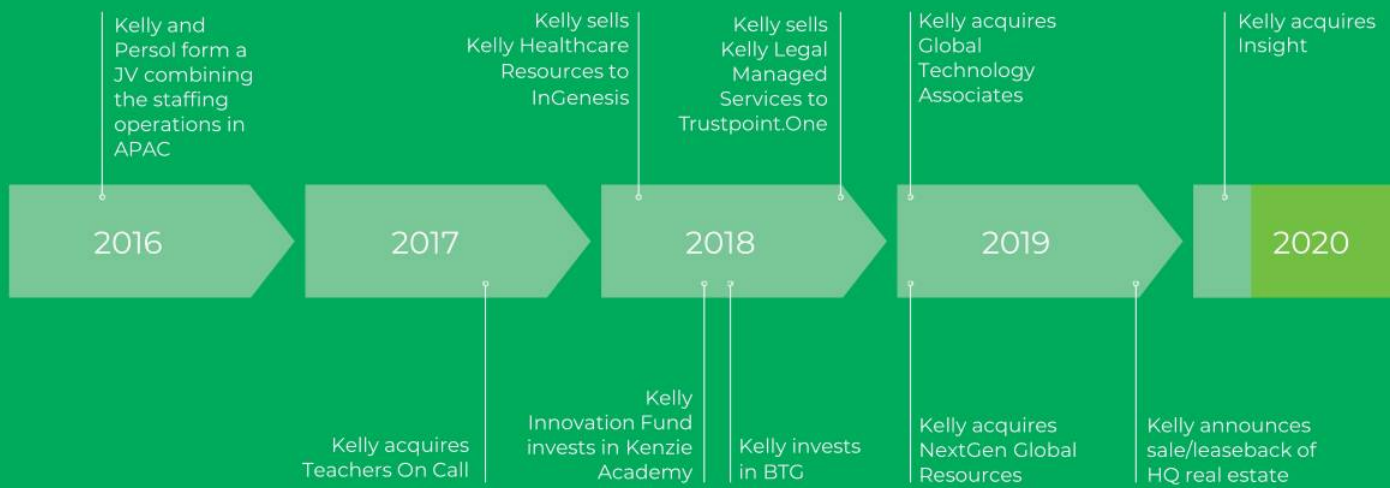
Kelly and Persol form a JV combining the staffing operations in APAC

Kelly sells Kelly Healthcare Resources to InGenesis

Kelly sells Kelly Legal Managed Services to Trustpoint.One

Kelly acquires Global Technology Associates

Kelly acquires Insight

2016

2017

2018

2019

2020

Kelly acquires Teachers On Call

Kelly Innovation Fund invests in Kenzie Academy

Kelly invests in BTG

Kelly acquires NextGen Global Resources

Kelly announces sale/leaseback of HQ real estate